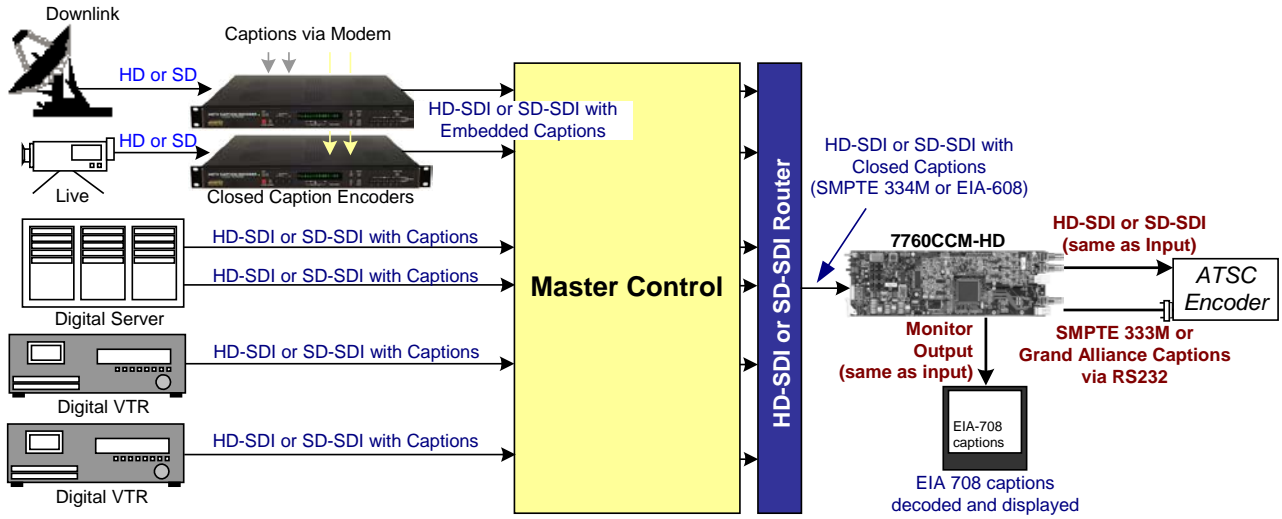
Downlink

Captions via Modem

HD or SD

HD-SDI or SD-SDI with Embedded Captions

HD or SD

Live

Closed Caption Encoders

HD-SDI or SD-SDI with Captions

HD-SDI or SD-SDI with Captions

Digital Server

HD-SDI or SD-SDI with Captions

Digital VTR

HD-SDI or SD-SDI with Captions

Digital VTR

Master Control

HD-SDI or SD-SDI Router

HD-SDI or SD-SDI with Closed Captions (SMPTE 334M or EIA-608)

7760CCM-HD

HD-SDI or SD-SDI (same as Input)

ATSC Encoder

SMPTE 333M or Grand Alliance Captions via RS232

Monitor Output (same as input)

EIA-708 captions

EIA 708 captions decoded and displayed